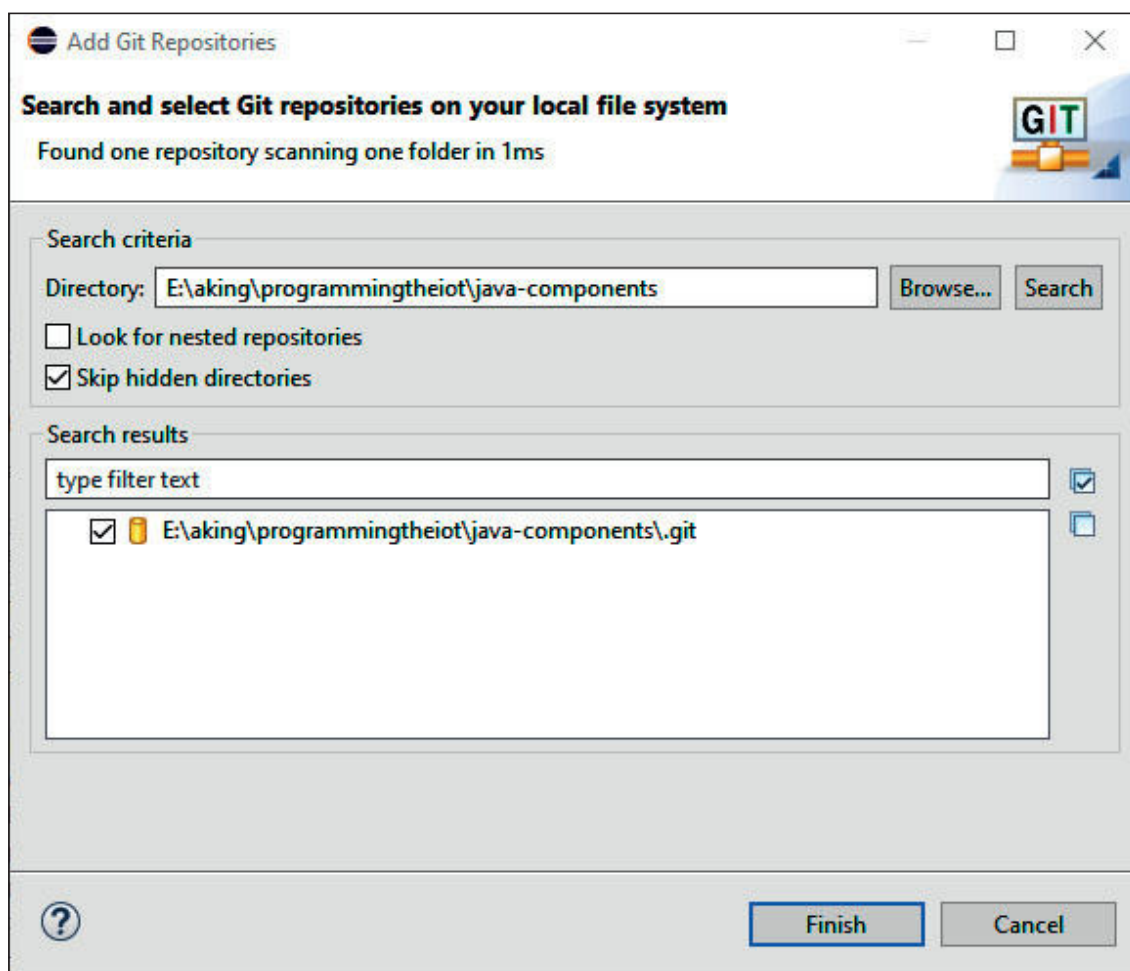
Add Git Repositories

Search and select Git repositories on your local file system

Found one repository scanning one folder in 1ms

GIT

Search criteria

Directory: E:\aking\programmingtheiot\java-components

Browse...

Search

Look for nested repositories

Skip hidden directories

Search results

type filter text

E:\aking\programmingtheiot\java-components\.git

?

Finish

Cancel